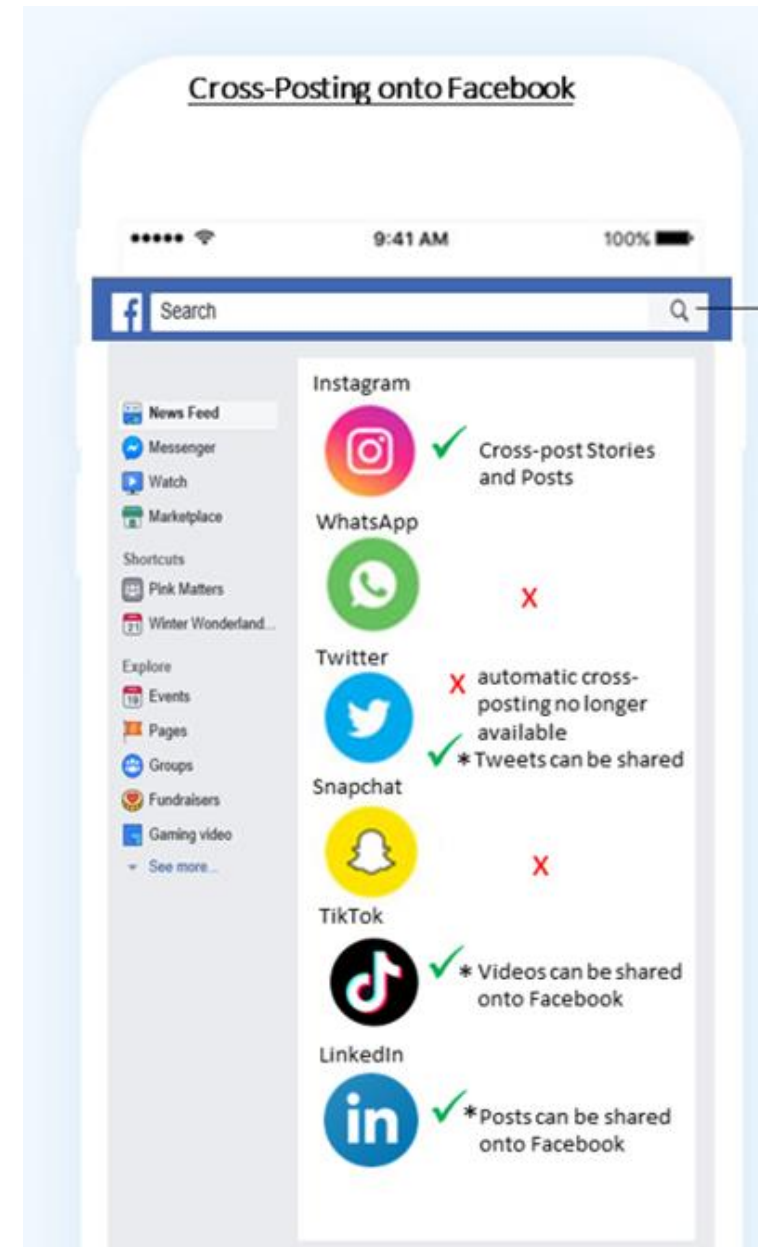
Cross-Posting onto Facebook

9:41 AM 100%

f Search

News Feed
Messenger
Watch
Marketplace

Shortcuts
Pink Matters
21 Winter Wonderland...

Explore
19 Events
Pages
Groups
Fundraisers
Gaming video
See more...

Instagram
✓ Cross-post Stories and Posts

WhatsApp
X

Twitter
X automatic cross-posting no longer available
✓ *Tweets can be shared

Snapchat
X

TikTok
✓ * Videos can be shared onto Facebook

LinkedIn
in
✓ *Posts can be shared onto Facebook